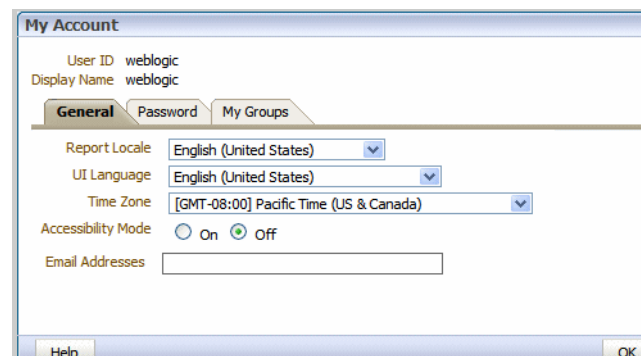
My Account

User ID weblogic
Display Name weblogic

General Password My Groups

Report Locale English (United States)
UI Language English (United States)
Time Zone [GMT-08:00] Pacific Time (US & Canada)
Accessibility Mode On Off
Email Addresses

Help OK